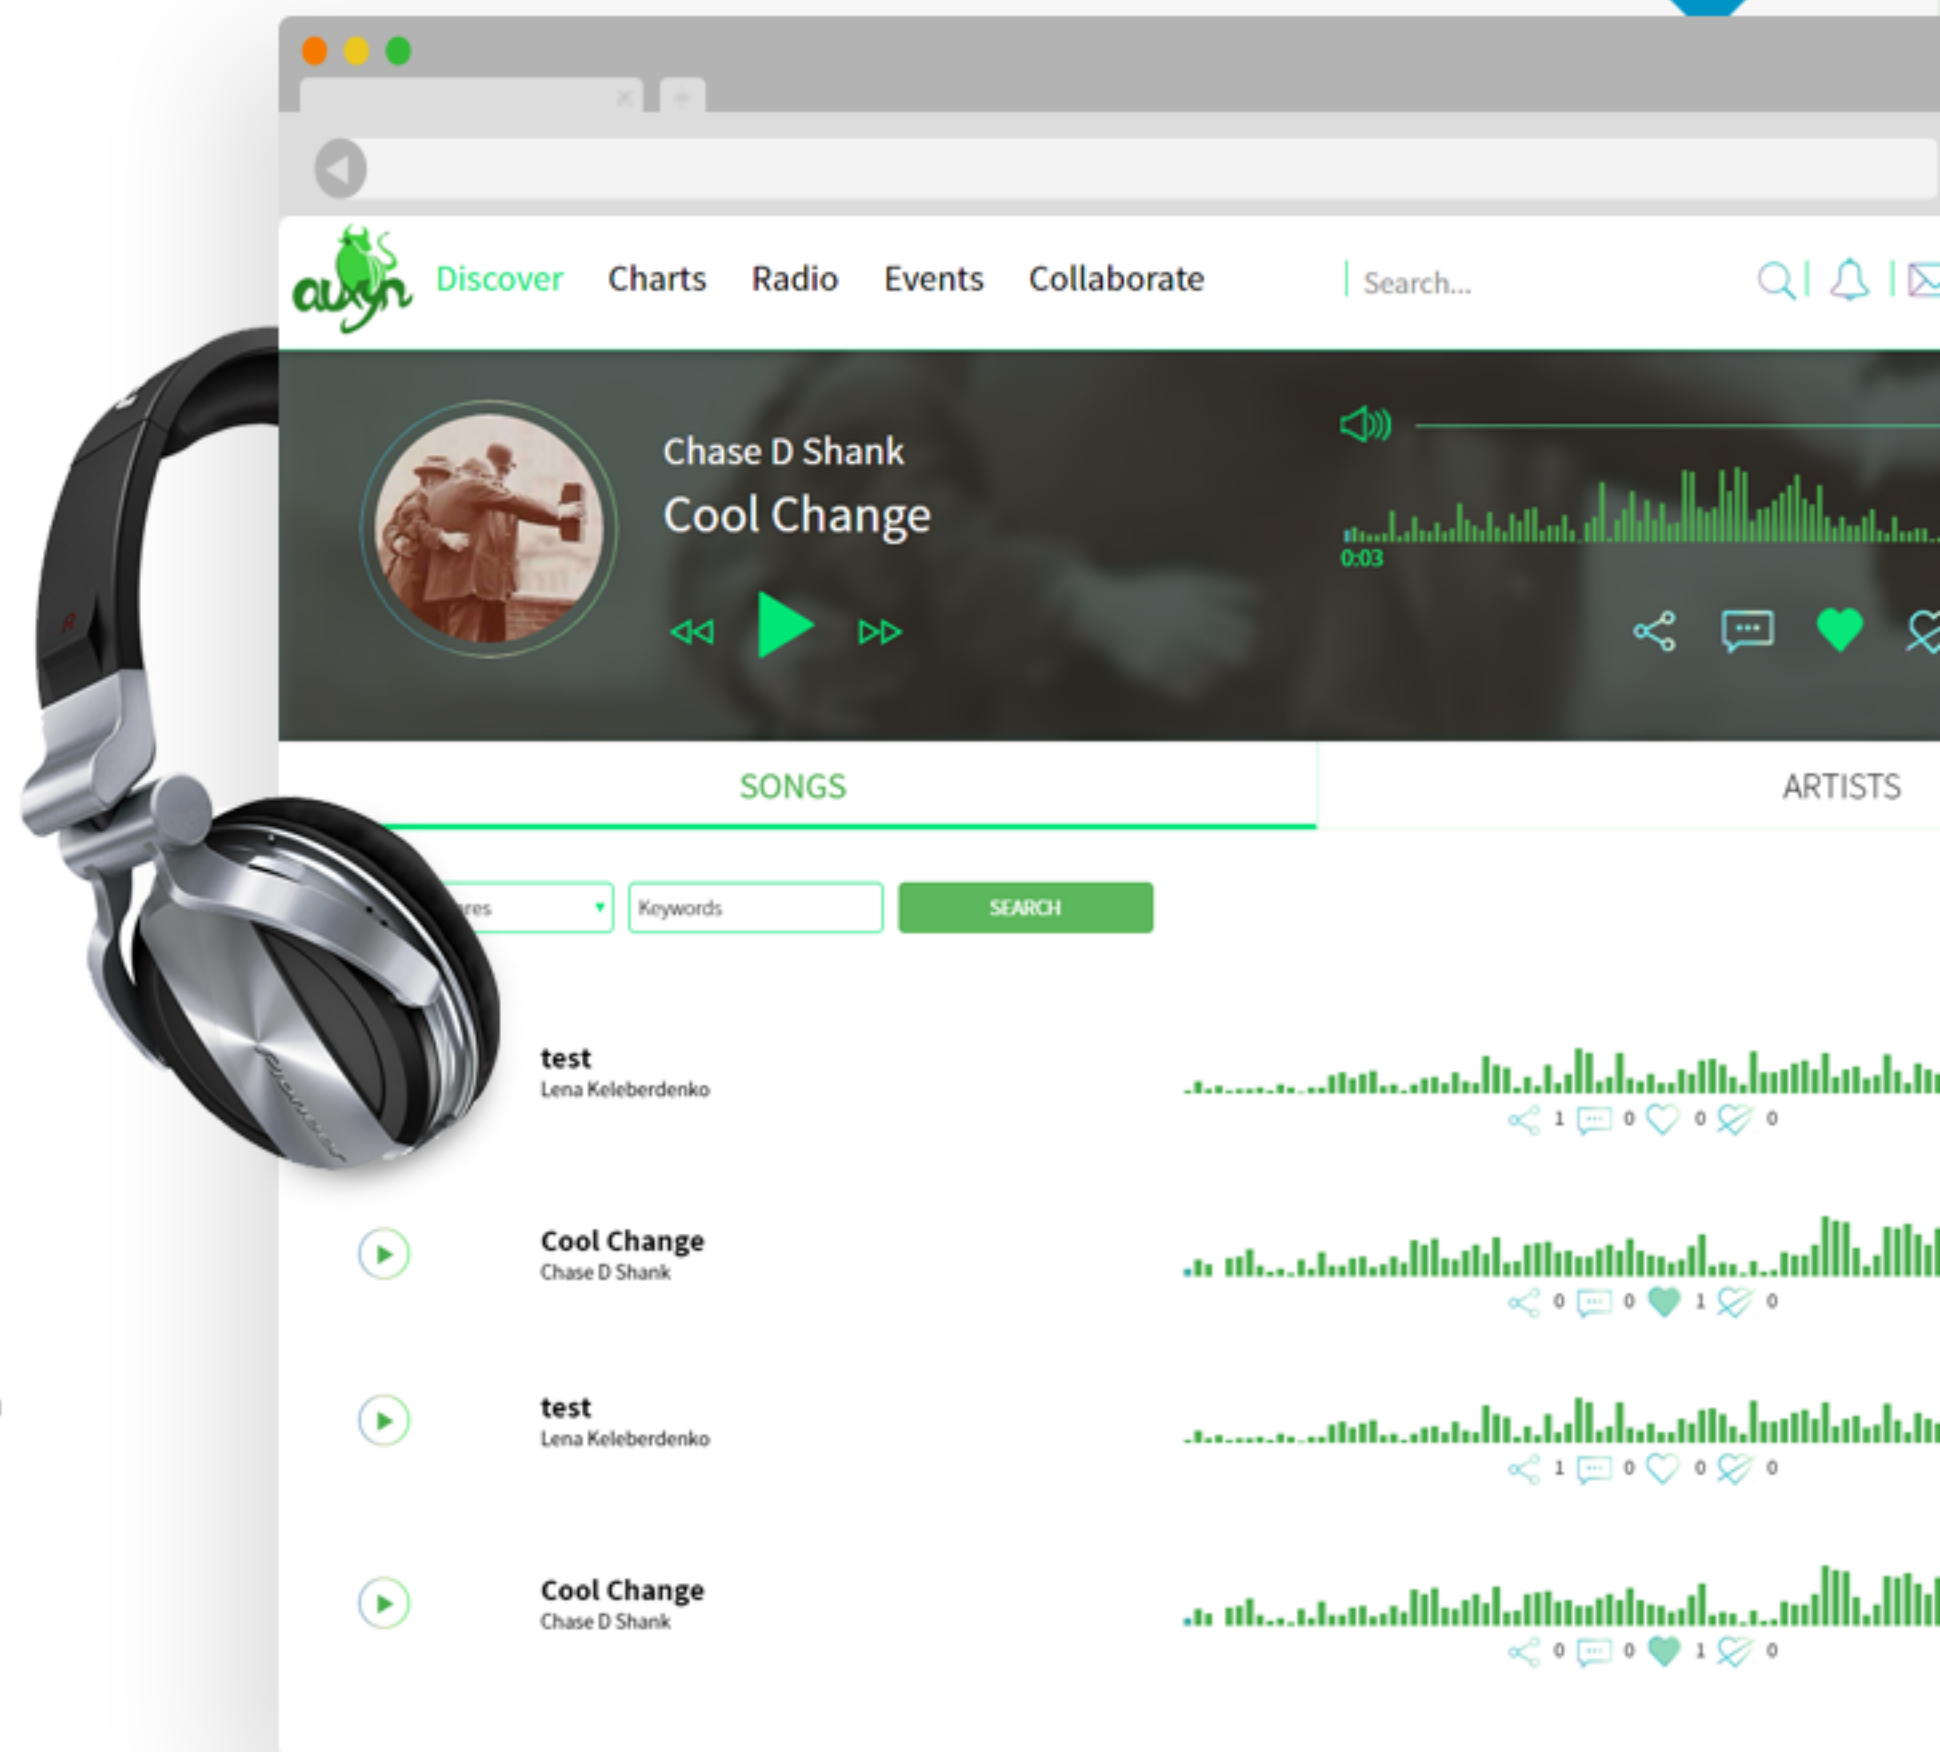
auyn Discover Charts Radio Events Collaborate

Search...

Chase D Shank

Cool Change

0:03

SONGS

ARTISTS

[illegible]res

Keywords

SEARCH

test

Lena Keleberdenko

1 0 0 0

Cool Change

Chase D Shank

0 0 1 0

test

Lena Keleberdenko

1 0 0 0

Cool Change

Chase D Shank

0 0 1 0